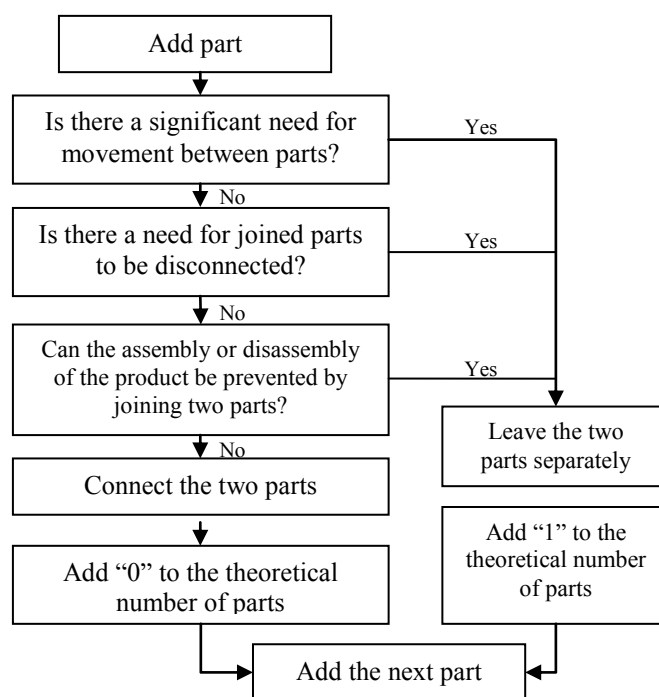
Add part

Is there a significant need for movement between parts?

Yes

No

Is there a need for joined parts to be disconnected?

Yes

No

Can the assembly or disassembly of the product be prevented by joining two parts?

Yes

No

Leave the two parts separately

Connect the two parts

Add "1" to the theoretical number of parts

Add "0" to the theoretical number of parts

Add the next part